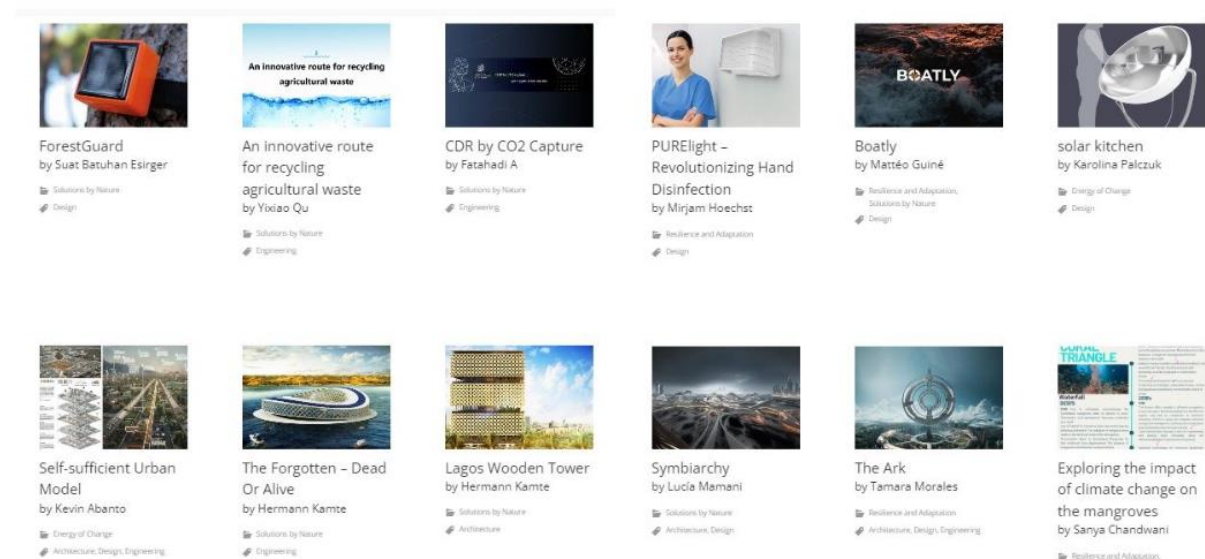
ForestGuard
by Suat Batuhan Esirger
Solutions by Nature
Design

An innovative route for recycling agricultural waste
An innovative route for recycling agricultural waste
by Yixiao Qu
Solutions by Nature
Engineering

CDR by CO2 Capture
by Fatahadi A
Solutions by Nature
Engineering

PURElight – Revolutionizing Hand Disinfection
by Mirjam Hoechst
Resilience and Adaptation
Design

BOATLY
Boatly
by Mattéo Guiné
Resilience and Adaptation, Solutions by Nature
Design

solar kitchen
by Karolina Palczuk
Energy of Change
Design

Self-sufficient Urban Model
by Kevin Abanto
Energy of Change
Architecture, Design, Engineering

The Forgotten – Dead Or Alive
by Hermann Kamte
Solutions by Nature
Engineering

Lagos Wooden Tower
by Hermann Kamte
Solutions by Nature
Architecture

Symbiarchy
by Lucía Mamani
Solutions by Nature
Architecture, Design

The Ark
by Tamara Morales
Resilience and Adaptation
Architecture, Design, Engineering

CORAL TRIANGLE
Exploring the impact of climate change on the mangroves
by Sanya Chandwani
Resilience and Adaptation